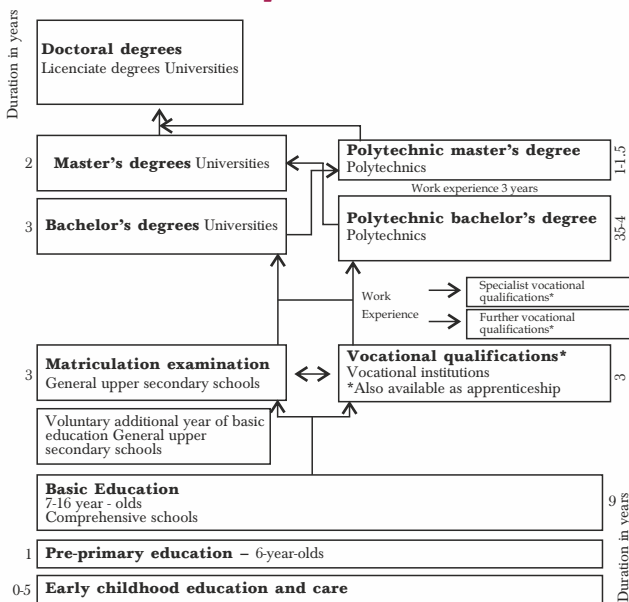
Duration in years

**Doctoral degrees**
Licenciate degrees Universities

2 **Master's degrees** Universities

**Polytechnic master's degree**
Polytechnics

1-1.5

Work experience 3 years

3 **Bachelor's degrees** Universities

**Polytechnic bachelor's degree**
Polytechnics

35-4

Work Experience

Specialist vocational qualifications*

Further vocational qualifications*

3 **Matriculation examination**
General upper secondary schools

**Vocational qualifications***
Vocational institutions
*Also available as apprenticeship

3

Voluntary additional year of basic education General upper secondary schools

**Basic Education**
7-16 year - olds
Comprehensive schools

9

Duration in years

1 **Pre-primary education** – 6-year-olds

0-5 **Early childhood education and care**